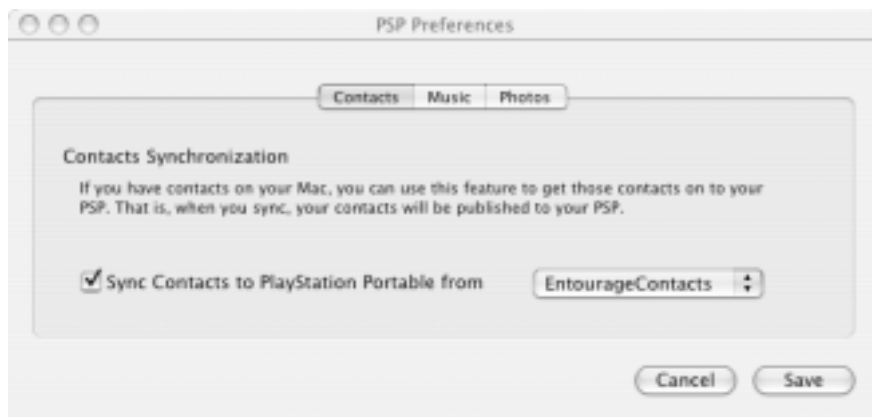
PSP Preferences

Contacts | Music | Photos

Contacts Synchronization

If you have contacts on your Mac, you can use this feature to get those contacts on to your PSP. That is, when you sync, your contacts will be published to your PSP.

☑ Sync Contacts to PlayStation Portable from

EntourageContacts

Cancel

Save